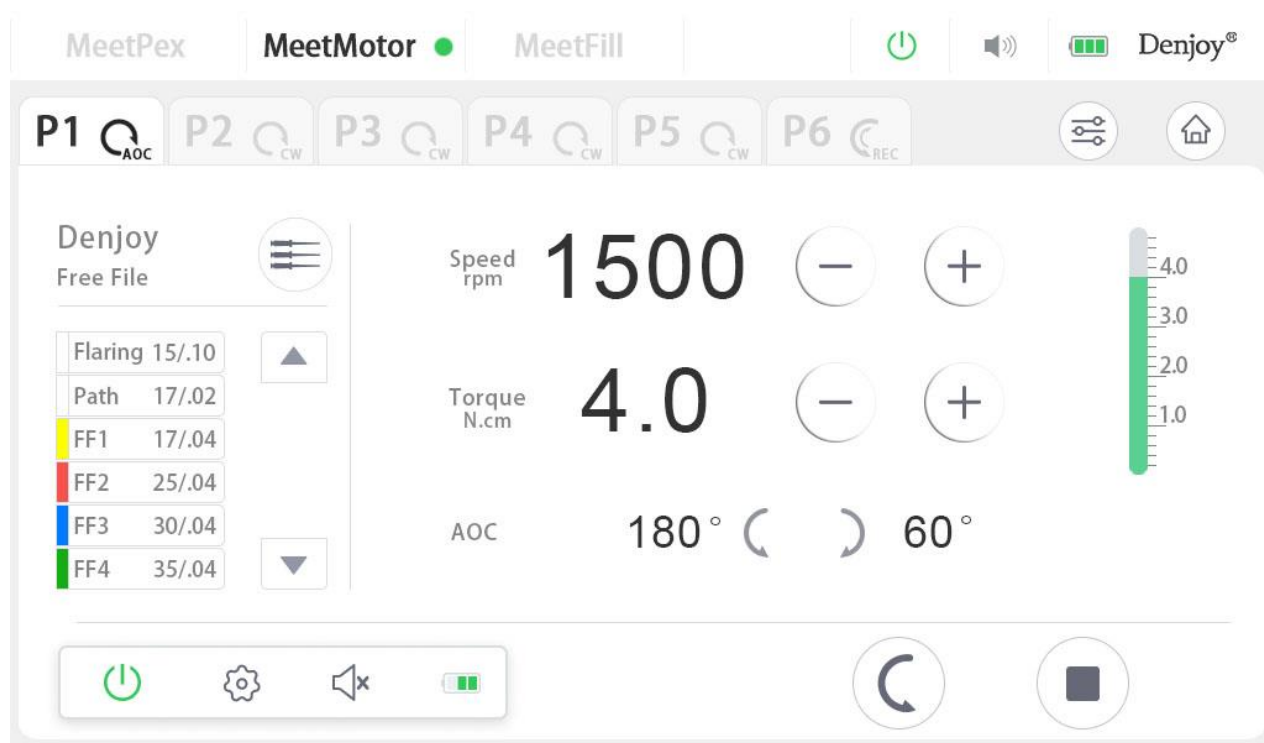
MeetPex MeetMotor MeetFill Denjoy®

P1 AOC P2 CW P3 CW P4 CW P5 CW P6 REC

Denjoy
Free File

| Flaring | 15/.10 |
|---|---|
| Path | 17/.02 |
| FF1 | 17/.04 |
| FF2 | 25/.04 |
| FF3 | 30/.04 |
| FF4 | 35/.04 |

Speed rpm 1500

Torque N.cm 4.0

AOC 180° 60°

4.0
3.0
2.0
1.0